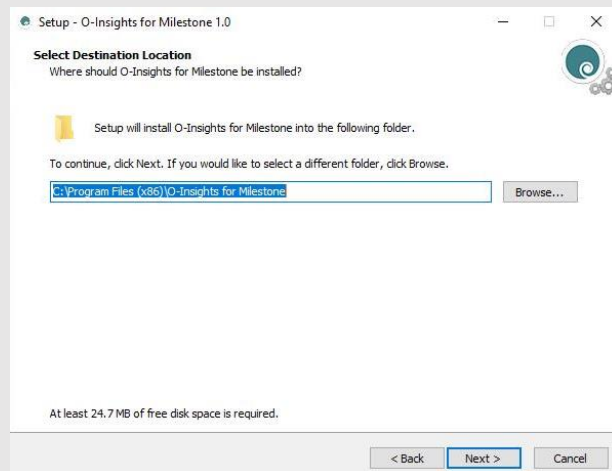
Setup - O-Insights for Milestone 1.0

Select Destination Location
Where should O-Insights for Milestone be installed?

Setup will install O-Insights for Milestone into the following folder.

To continue, click Next. If you would like to select a different folder, click Browse.

C:\Program Files (x86)\O-Insights for Milestone

Browse...

At least 24.7 MB of free disk space is required.

< Back

Next >

Cancel